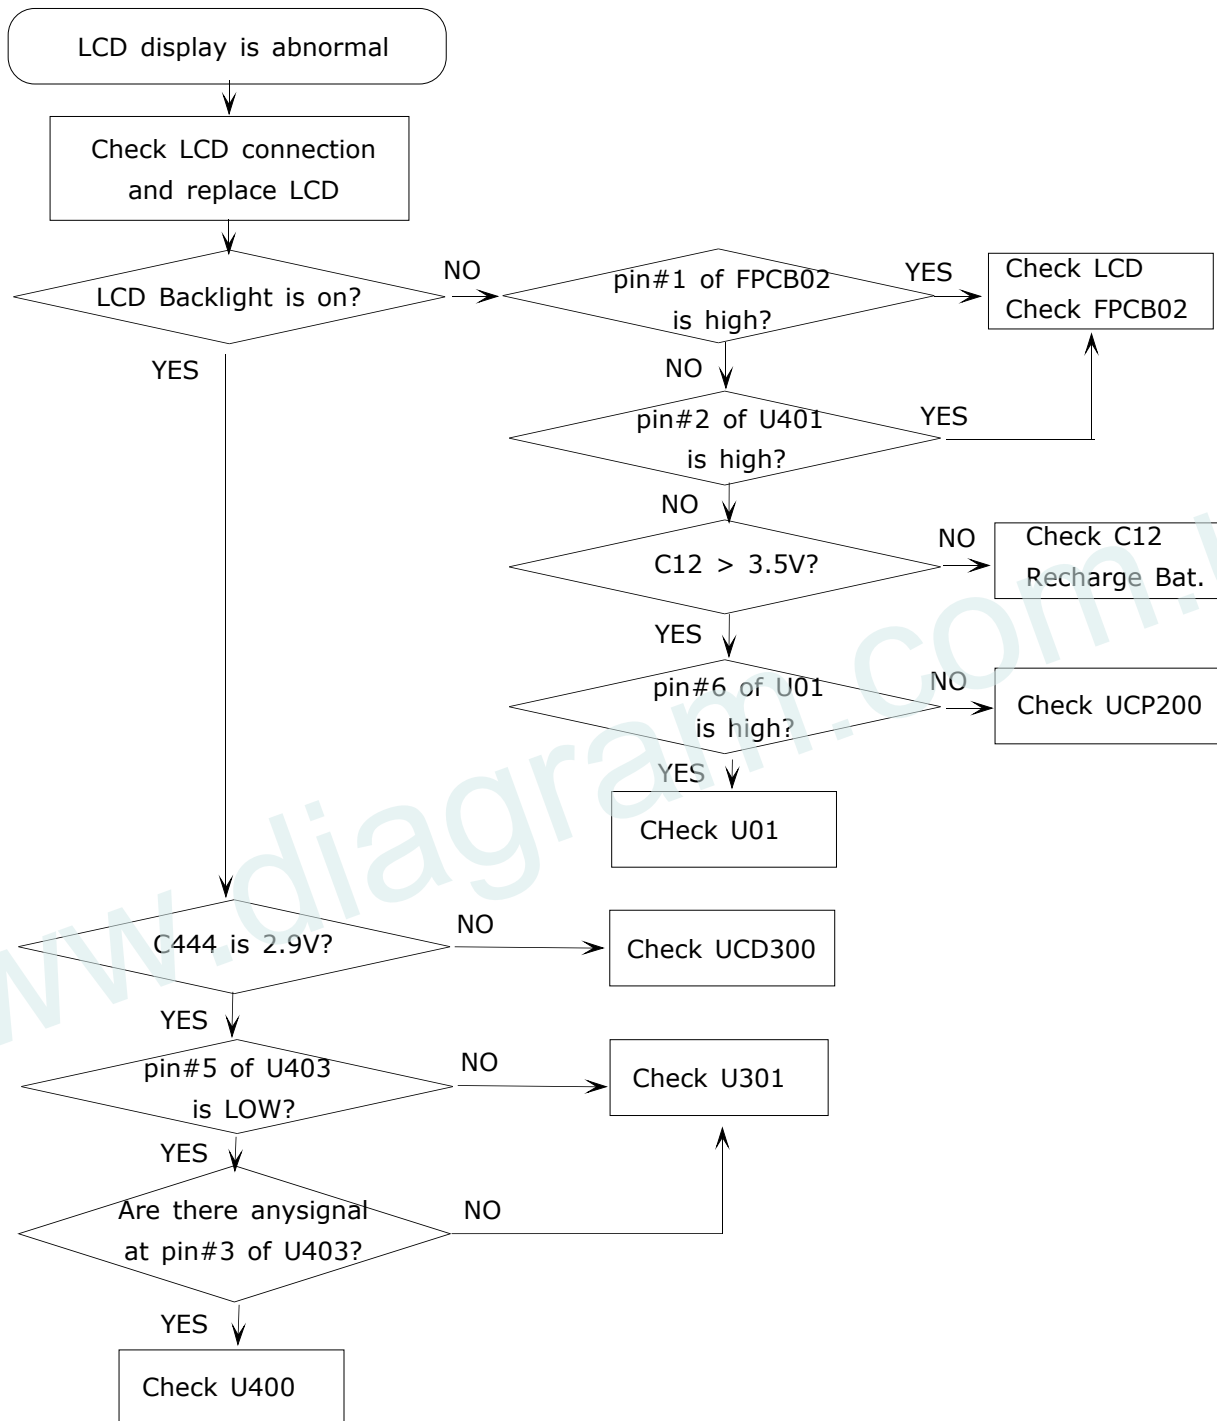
LCD display is abnormal

Check LCD connection and replace LCD

LCD Backlight is on?

NO

pin#1 of FPCB02 is high?

YES

Check LCD
Check FPCB02

YES

NO

pin#2 of U401 is high?

YES

NO

C12 > 3.5V?

NO

Check C12
Recharge Bat.

YES

pin#6 of U01 is high?

NO

Check UCP200

YES

CHeck U01

C444 is 2.9V?

NO

Check UCD300

YES

pin#5 of U403 is LOW?

NO

Check U301

YES

Are there anysignal at pin#3 of U403?

NO

YES

Check U400

www.diagram.com.